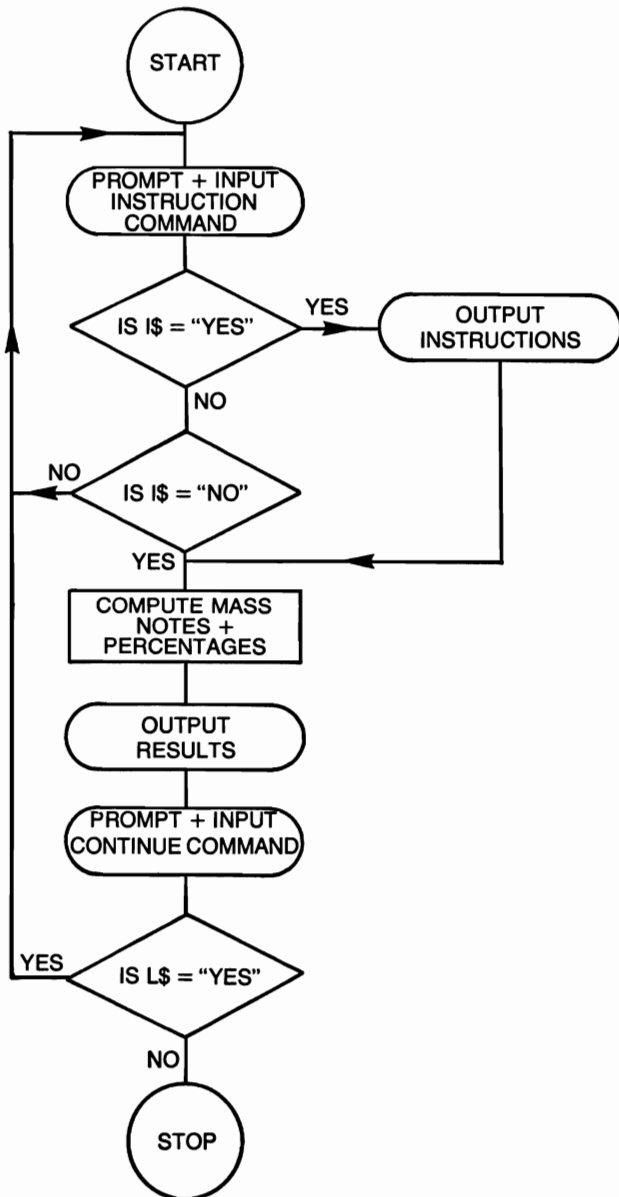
START

PROMPT + INPUT INSTRUCTION COMMAND

IS I$ = "YES"

YES

OUTPUT INSTRUCTIONS

NO

NO

IS I$ = "NO"

YES

COMPUTE MASS NOTES + PERCENTAGES

OUTPUT RESULTS

PROMPT + INPUT CONTINUE COMMAND

YES

IS L$ = "YES"

NO

STOP